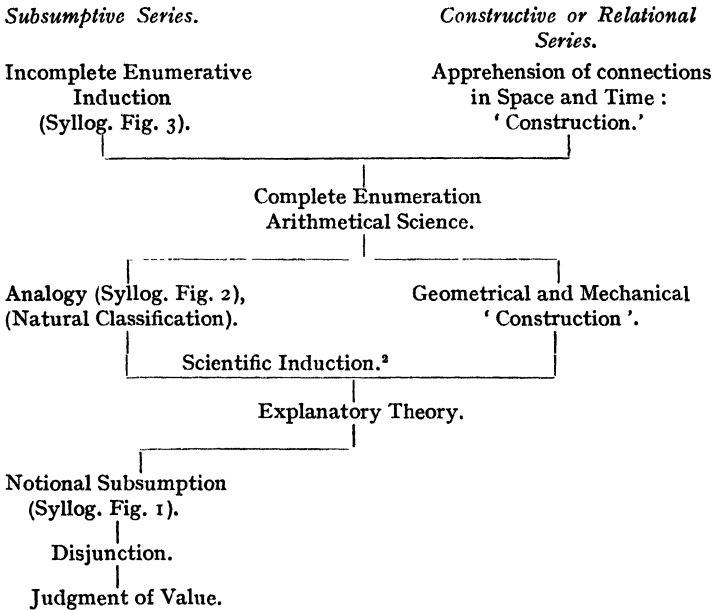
Subsumptive Series.

Constructive or Relational Series.

Incomplete Enumerative Induction (Syllog. Fig. 3).

Apprehension of connections in Space and Time : ' Construction.'

Complete Enumeration Arithmetical Science.

Analogy (Syllog. Fig. 2), (Natural Classification).

Geometrical and Mechanical ' Construction '.

Scientific Induction.²

Explanatory Theory.

Notional Subsumption (Syllog. Fig. 1).

Disjunction.

Judgment of Value.